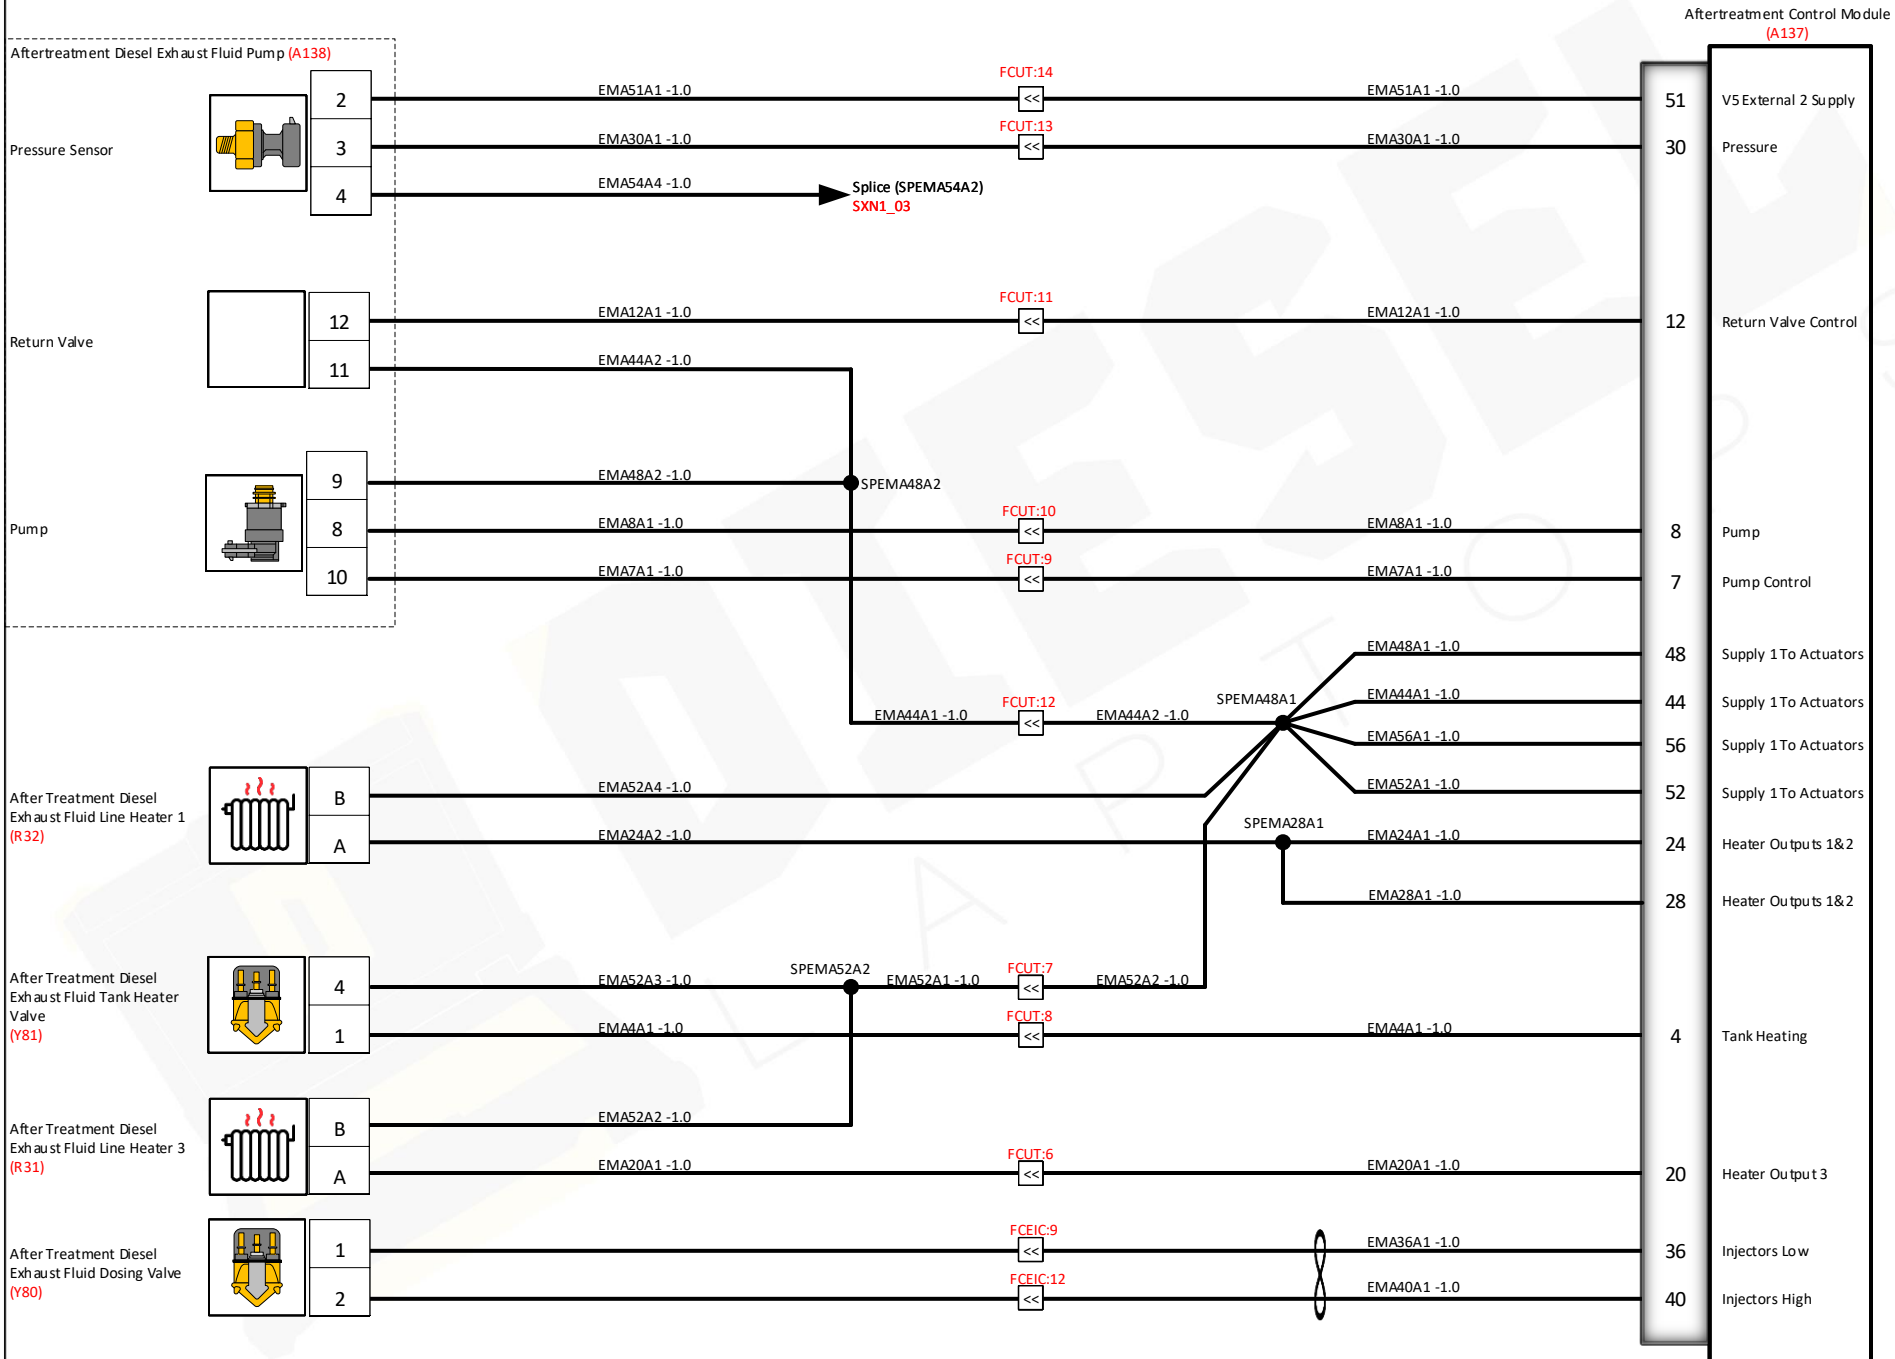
Aftertreatment Control Module
(A137)

Aftertreatment Diesel Exhaust Fluid Pump (A138)

Pressure Sensor

2
3
4

EMA51A1 -1.0
FCUT:14
<<
EMA51A1 -1.0
51
V5 External 2 Supply

EMA30A1 -1.0
FCUT:13
<<
EMA30A1 -1.0
30
Pressure

EMA54A4 -1.0
Splice (SPEMA54A2)
SXN1_03

Return Valve

12
11

EMA12A1 -1.0
FCUT:11
<<
EMA12A1 -1.0
12
Return Valve Control

EMA44A2 -1.0

Pump

9
8
10

EMA48A2 -1.0
SPEMA48A2

EMA8A1 -1.0
FCUT:10
<<
EMA8A1 -1.0
8
Pump

EMA7A1 -1.0
FCUT:9
<<
EMA7A1 -1.0
7
Pump Control

EMA48A1 -1.0
48
Supply 1 To Actuators

EMA44A1 -1.0
FCUT:12
<<
EMA44A2 -1.0
SPEMA48A1
EMA44A1 -1.0
44
Supply 1 To Actuators

EMA56A1 -1.0
56
Supply 1 To Actuators

After Treatment Diesel Exhaust Fluid Line Heater 1
(R32)

B
A

EMA52A4 -1.0
EMA52A1 -1.0
52
Supply 1 To Actuators

SPEMA28A1
EMA24A2 -1.0
EMA24A1 -1.0
24
Heater Outputs 1&2

EMA28A1 -1.0
28
Heater Outputs 1&2

After Treatment Diesel Exhaust Fluid Tank Heater Valve
(Y81)

4
1

EMA52A3 -1.0
SPEMA52A2
EMA52A1 -1.0
FCUT:7
<<
EMA52A2 -1.0

EMA4A1 -1.0
FCUT:8
<<
EMA4A1 -1.0
4
Tank Heating

After Treatment Diesel Exhaust Fluid Line Heater 3
(R31)

B
A

EMA52A2 -1.0

EMA20A1 -1.0
FCUT:6
<<
EMA20A1 -1.0
20
Heater Output 3

After Treatment Diesel Exhaust Fluid Dosing Valve
(Y80)

1
2

FCEIC:9
<<
EMA36A1 -1.0
36
Injectors Low

FCEIC:12
<<
EMA40A1 -1.0
40
Injectors High